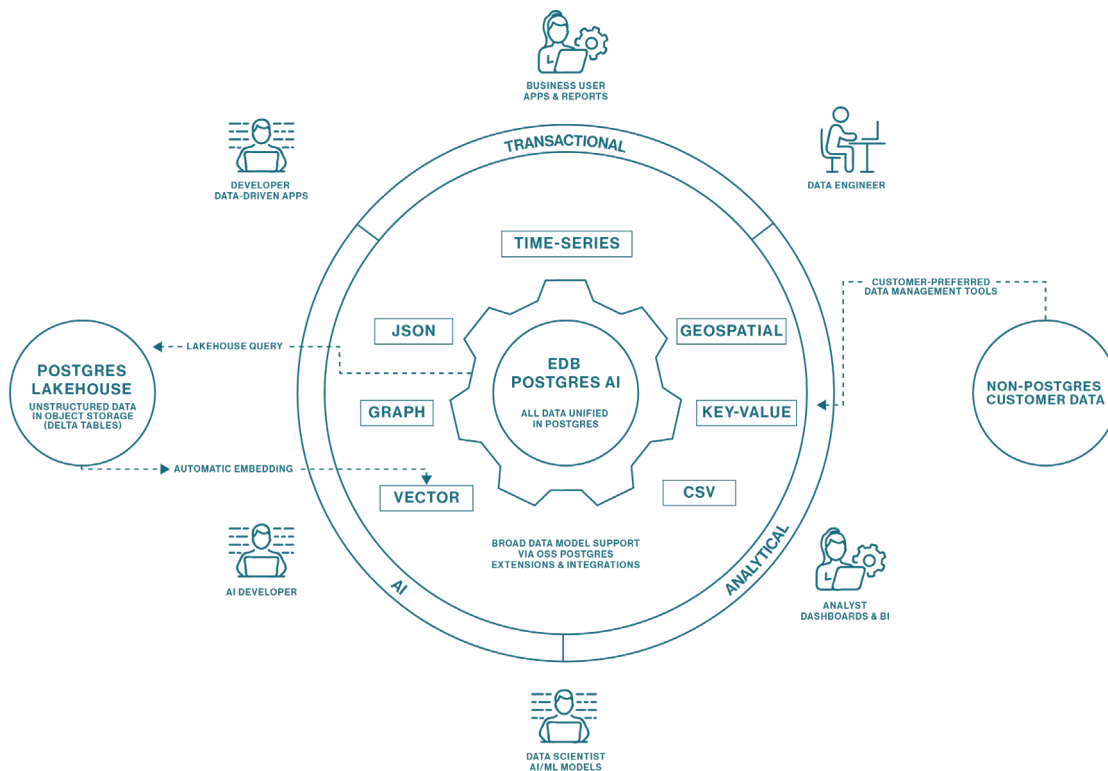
BUSINESS USER
APPS & REPORTS

DEVELOPER
DATA-DRIVEN APPS

DATA ENGINEER

TRANSACTIONAL

TIME-SERIES

CUSTOMER-PREFERRED
DATA MANAGEMENT TOOLS

JSON

GEOSPATIAL

LAKEHOUSE QUERY

POSTGRES
LAKEHOUSE
UNSTRUCTURED DATA
IN OBJECT STORAGE
(DELTA TABLES)

EDB
POSTGRES AI
ALL DATA UNIFIED
IN POSTGRES

NON-POSTGRES
CUSTOMER DATA

GRAPH

KEY-VALUE

AUTOMATIC EMBEDDING

VECTOR

CSV

BROAD DATA MODEL SUPPORT
VIA OSS POSTGRES
EXTENSIONS & INTEGRATIONS

AI

ANALYTICAL

AI DEVELOPER

ANALYST
DASHBOARDS & BI

DATA SCIENTIST
AI/ML MODELS